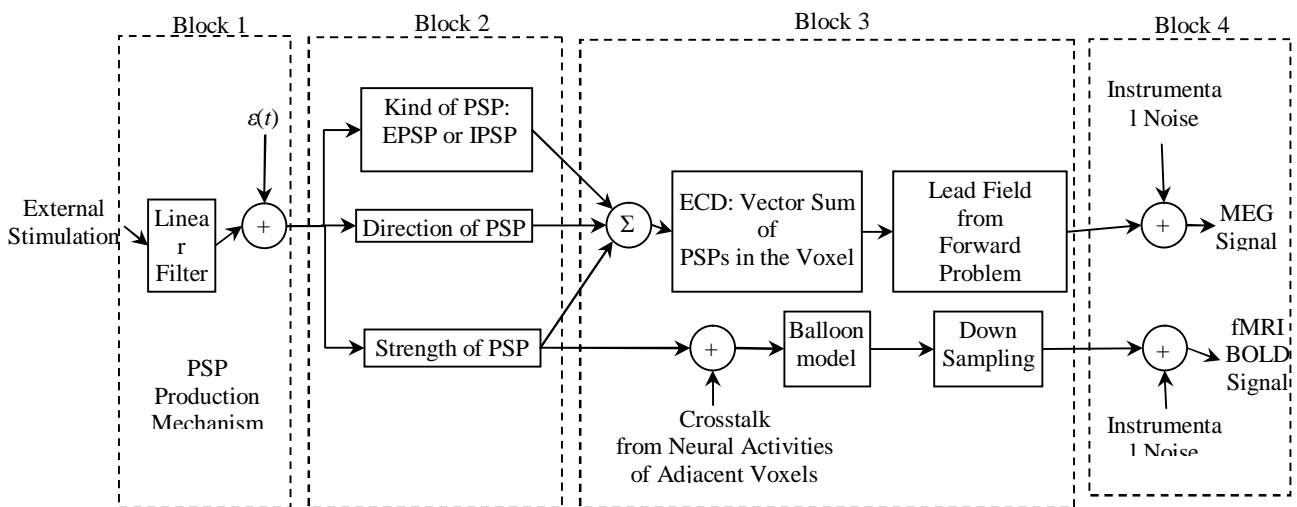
Block 1

Block 2

Block 3

Block 4

External Stimulation

Linea r Filter

$\varepsilon(t)$

+

PSP Production Mechanism

Kind of PSP: EPSP or IPSP

Direction of PSP

Strength of PSP

$\Sigma$

ECD: Vector Sum of PSPs in the Voxel

Lead Field from Forward Problem

+

Balloon model

Down Sampling

Crosstalk from Neural Activities of Adiacent Voxels

Instrumenta l Noise

+

MEG Signal

+

fMRI BOLD Signal

Instrumenta l Noise